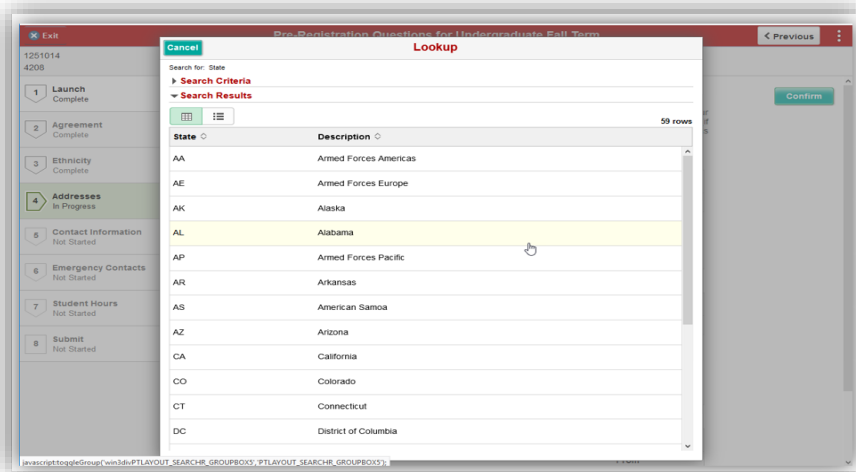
Exit

Pre-Registration Questions for Undergraduate Fall Term

Previous

1251014
4206

1 Launch
Complete

2 Agreement
Complete

3 Ethnicity
Complete

4 Addresses
In Progress

5 Contact Information
Not Started

6 Emergency Contacts
Not Started

7 Student Hours
Not Started

8 Submit
Not Started

Confirm

Cancel

Lookup

Search for: State

Search Criteria

Search Results

59 rows

| State | Description |
|---|---|
| AA | Armed Forces Americas |
| AE | Armed Forces Europe |
| AK | Alaska |
| AL | Alabama |
| AP | Armed Forces Pacific |
| AR | Arkansas |
| AS | American Samoa |
| AZ | Arizona |
| CA | California |
| CO | Colorado |
| CT | Connecticut |
| DC | District of Columbia |

javascript:toggleGroup('win3divPTLAYOUT_SEARCHR_GROUPBOX5','PTLAYOUT_SEARCHR_GROUPBOX5');

From